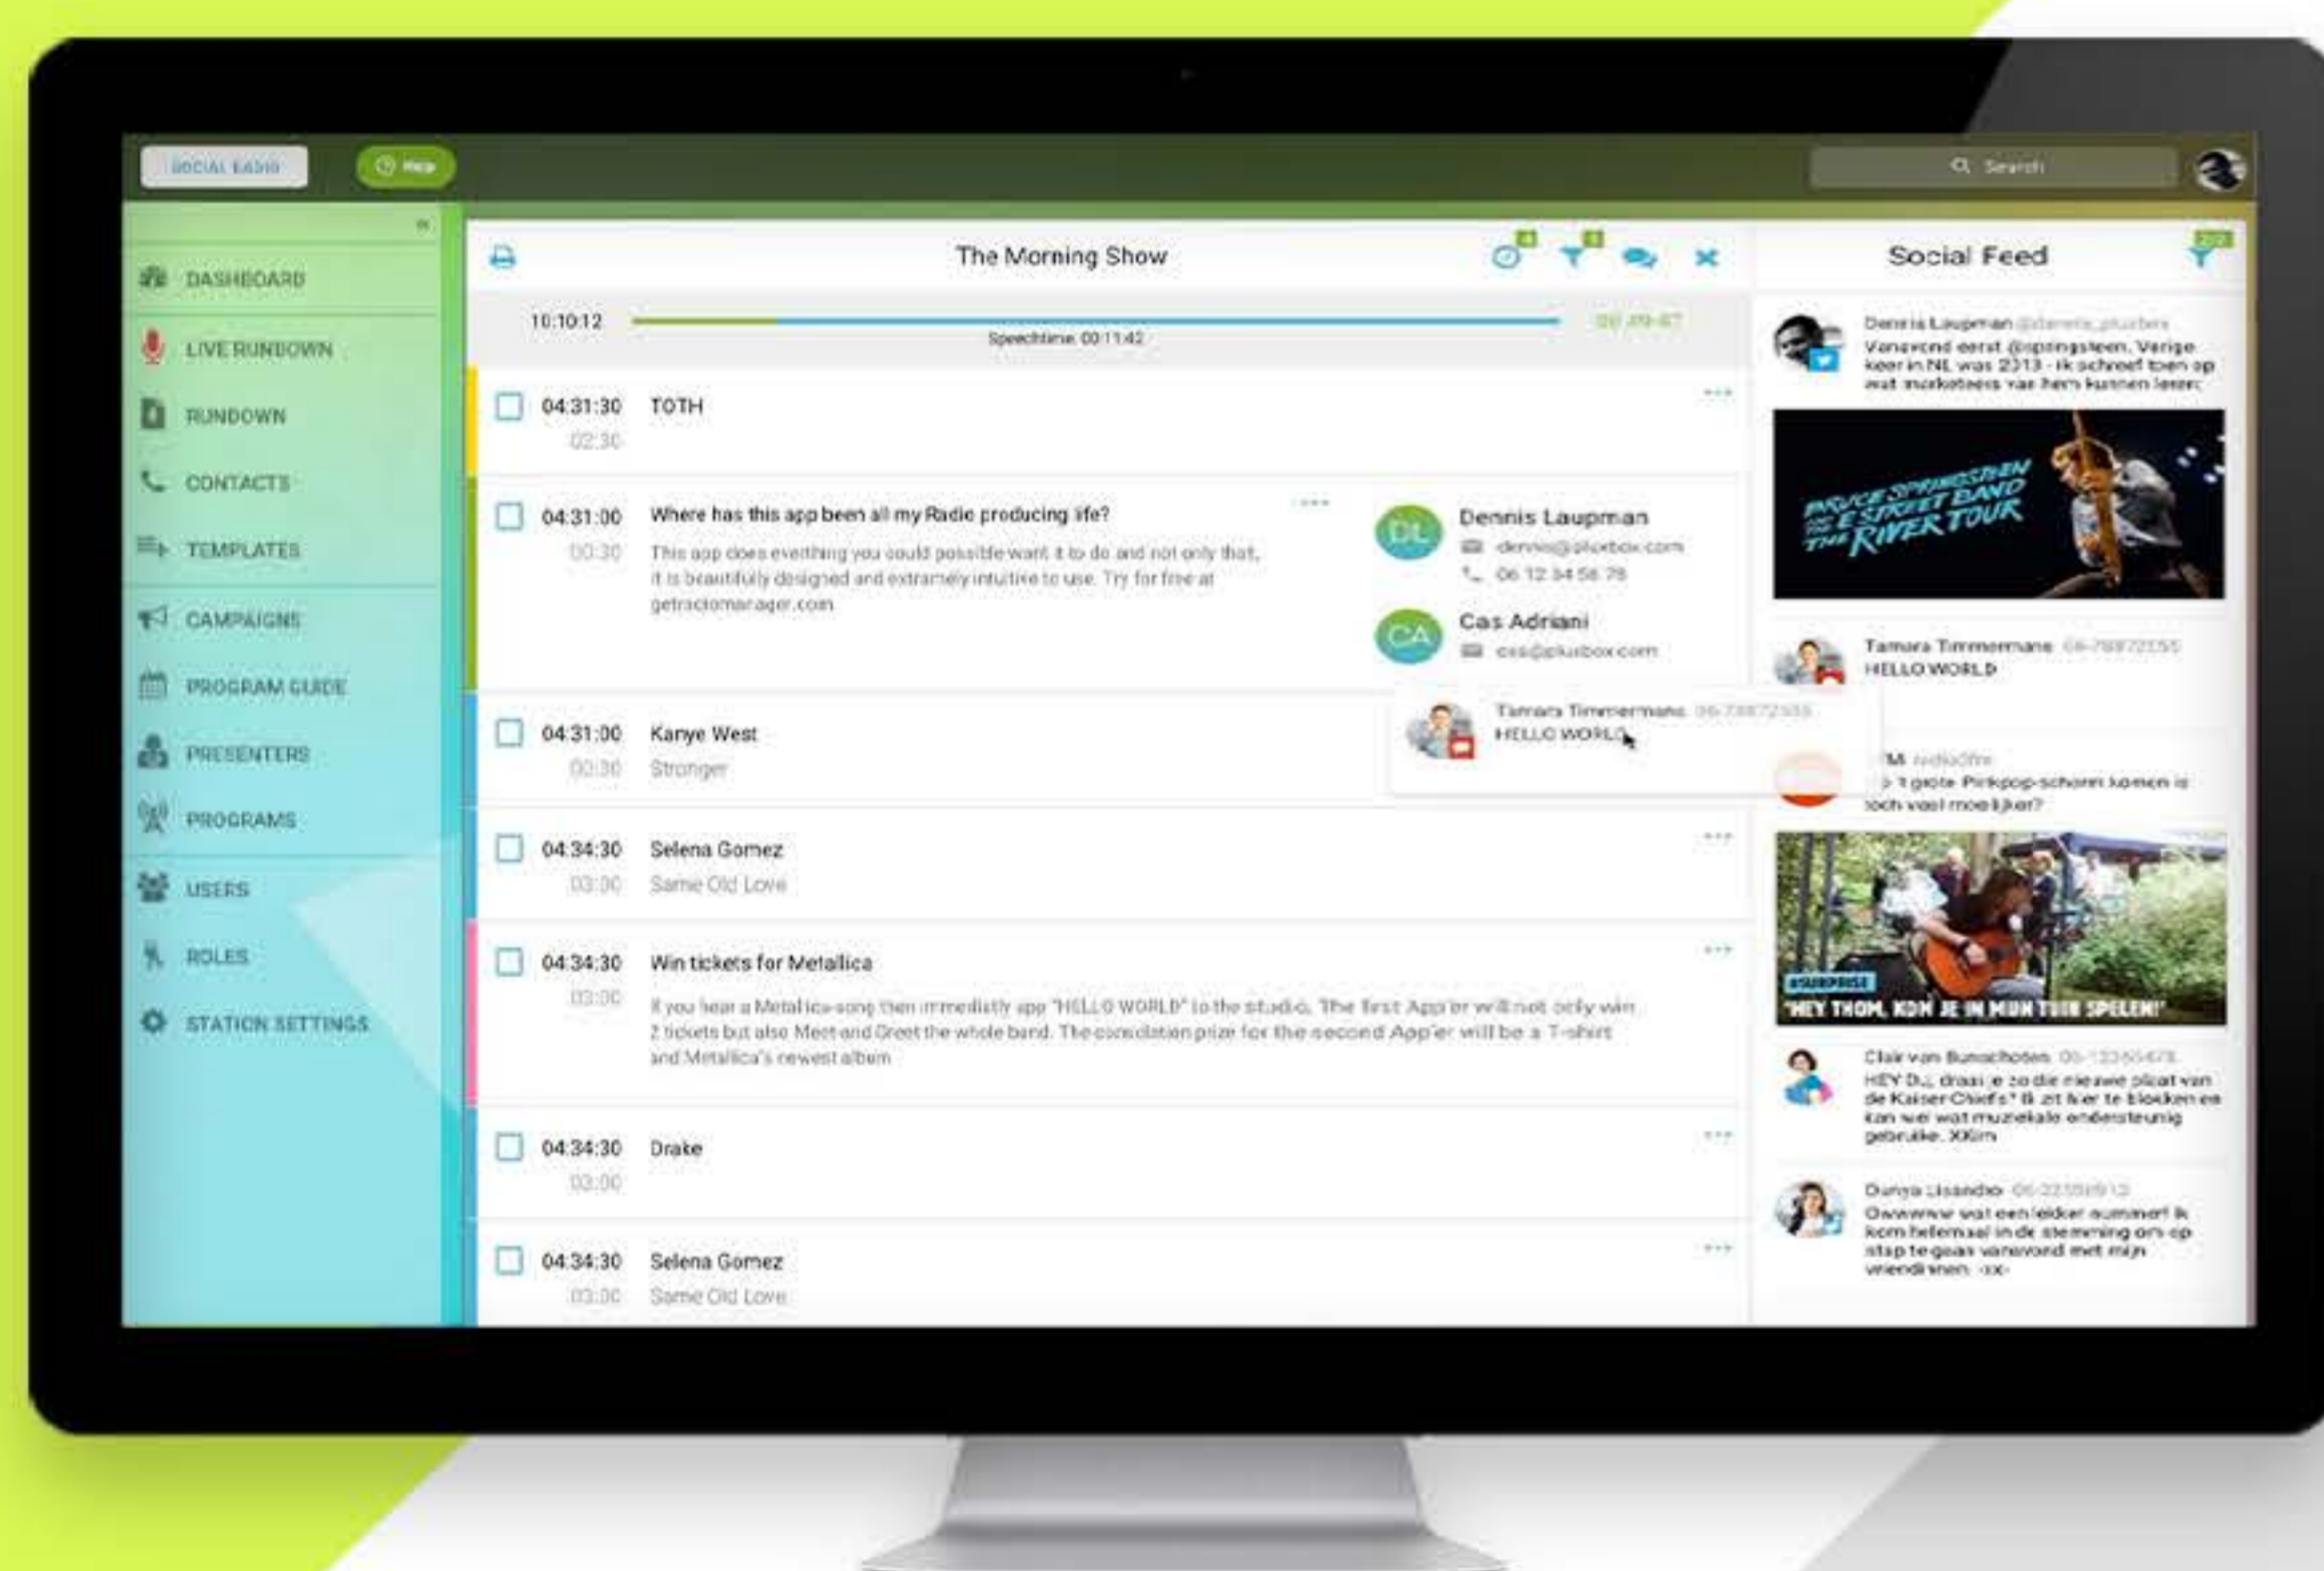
SOCIAL RADIO

Help

Search

DASHBOARD

LIVE RUNDOWN

RUNDOWN

CONTACTS

TEMPLATES

CAMPAIGNS

PROGRAM GUIDE

PRESENTERS

PROGRAMS

USERS

ROLES

STATION SETTINGS

The Morning Show

10:10:12

Speechtime 00:11:42

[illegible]

04:31:30 TOTH
02:30

04:31:00 Where has this app been all my Radio producing life?
00:30
This app does everthing you could possible want it to do and not only that, it is beautifully designed and extremely intuitive to use. Try for free at getradiomanager.com

DL Dennis Laupman
dennis@plusbox.com
06 12 34 56 78

CA Cas Adriani
cas@plusbox.com

04:31:00 Kanye West
03:30
Stronger

Tamara Timmermans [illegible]
HELLO WORLD

04:34:30 Selena Gomez
03:30
Same Old Love

04:34:30 Win tickets for Metallica
03:00
If you hear a Metallica-song then immediatly app "HELLO WORLD" to the studio. The first App'er will not only win 2 tickets but also Meet and Greet the whole band. The consolation prize for the second App'er will be a T-shirt and Metallica's newest album

04:34:30 Drake
03:00

04:34:30 Selena Gomez
03:00
Same Old Love

Social Feed

Dennis Laupman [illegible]
Vanavond eerst @springsteen. Vorige keer in NL was 2013 - ik schreef toen op wat marketeers van hem kunnen leren:

BRUCE SPRINGSTEEN & THE E STREET BAND THE RIVER TOUR

Tamara Timmermans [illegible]
HELLO WORLD

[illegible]M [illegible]
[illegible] 't grote Pinkpop-scherm komen is toch veel moeilijker?

#SURPRISE
"HEY THOM, KOM JE IN MIJN TUIN SPELEN!"

Clair van Bunschoten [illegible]
HEY DJ, draai je zo die nieuwe plaat van de Kaiser Chiefs? Ik zit hier te blokken en kan wel wat muzikale ondersteunig gebruike. XXim

Dunya Lisando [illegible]
Owwwww wat een lekker zummer! Ik kom helemaal in de stemming om op stap te gaan vanavond met mijn vriendinnen. -xx-